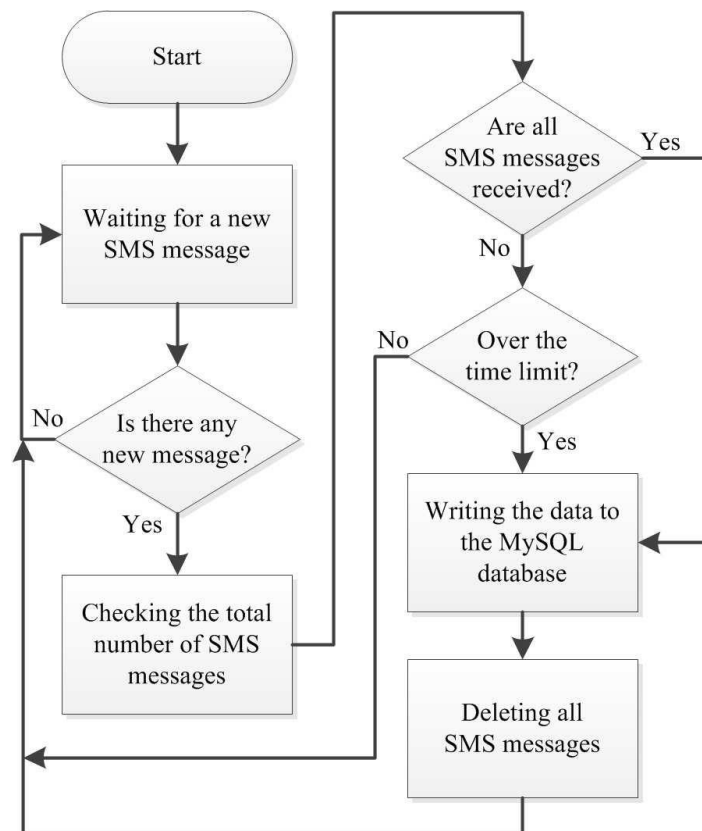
Start

Waiting for a new SMS message

Is there any new message?

No

Yes

Checking the total number of SMS messages

Are all SMS messages received?

Yes

No

Over the time limit?

No

Yes

Writing the data to the MySQL database

Deleting all SMS messages